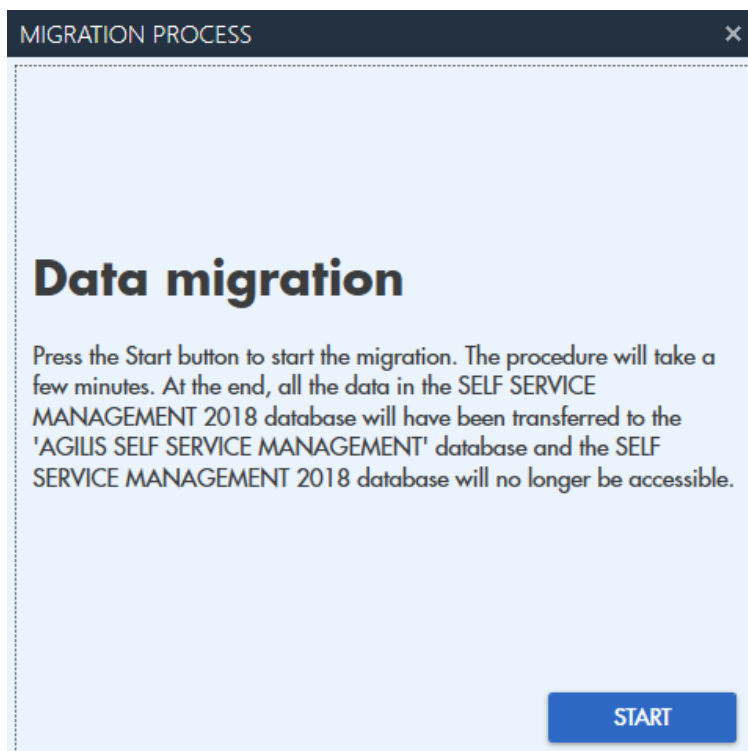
MIGRATION PROCESS

×

Data migration

Press the Start button to start the migration. The procedure will take a few minutes. At the end, all the data in the SELF SERVICE MANAGEMENT 2018 database will have been transferred to the 'AGILIS SELF SERVICE MANAGEMENT' database and the SELF SERVICE MANAGEMENT 2018 database will no longer be accessible.

START